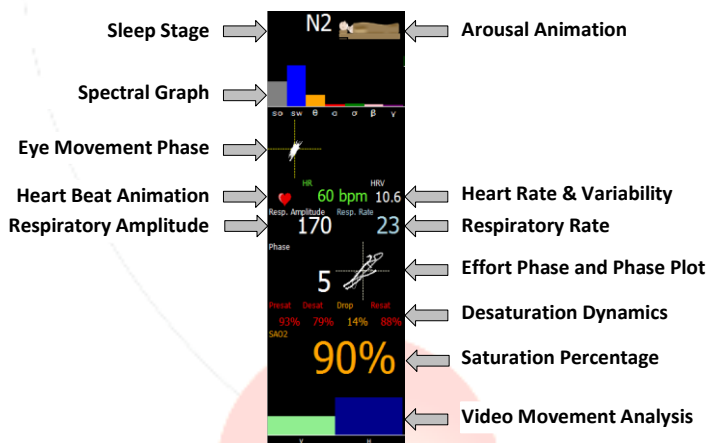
Sleep Stage

N2

Arousal Animation

Spectral Graph

so sw θ α σ β γ

Eye Movement Phase

Heart Beat Animation

HR

60 bpm

HRV

10.6

Heart Rate & Variability

Respiratory Amplitude

Resp. Amplitude

170

Resp. Rate

23

Respiratory Rate

Phase

5

Effort Phase and Phase Plot

Presat Desat Drop Resat

93% 79% 14% 88%

Desaturation Dynamics

SAO2

90%

Saturation Percentage

Video Movement Analysis

V H